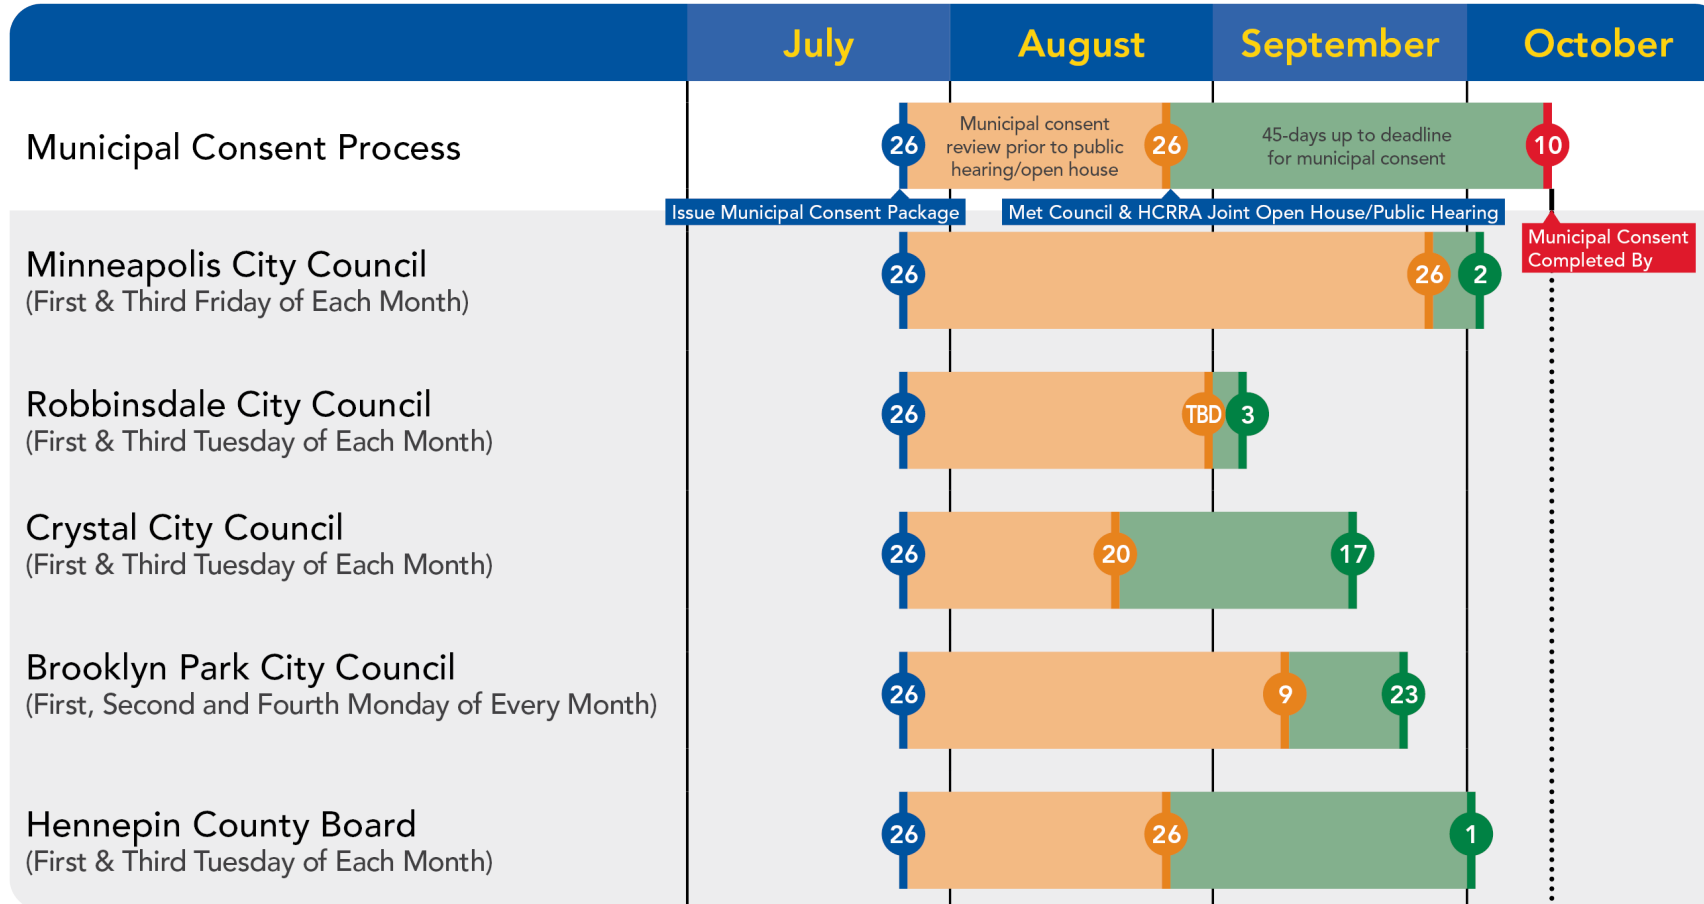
July August September October

Municipal Consent Process

26 Municipal consent review prior to public hearing/open house 26 45-days up to deadline for municipal consent 10

Issue Municipal Consent Package

Met Council & HCRRA Joint Open House/Public Hearing

Municipal Consent Completed By

Minneapolis City Council
(First & Third Friday of Each Month)

26 26 2

Robbinsdale City Council
(First & Third Tuesday of Each Month)

26 TBD 3

Crystal City Council
(First & Third Tuesday of Each Month)

26 20 17

Brooklyn Park City Council
(First, Second and Fourth Monday of Every Month)

26 9 23

Hennepin County Board
(First & Third Tuesday of Each Month)

26 26 1